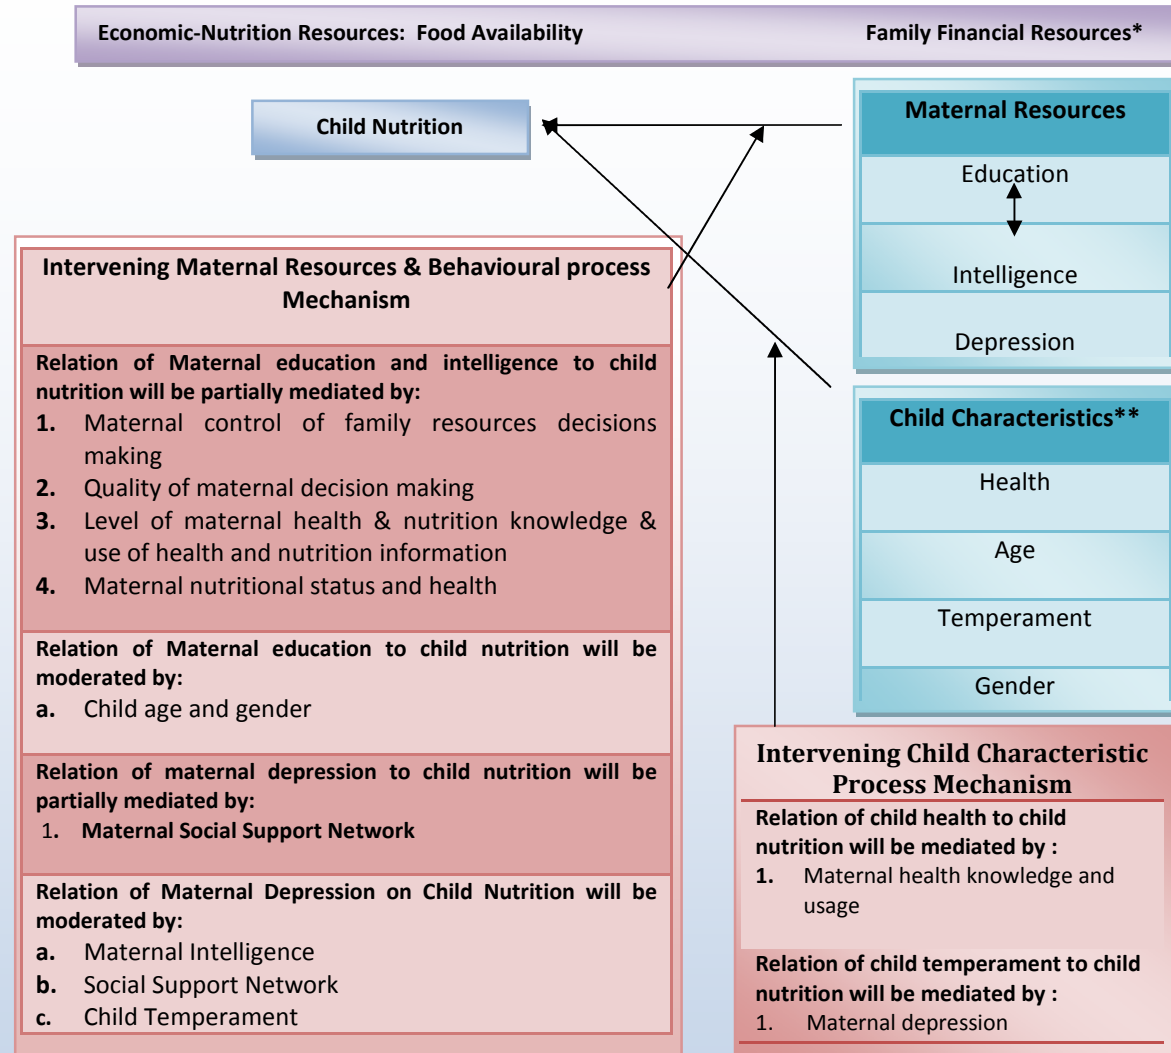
Economic-Nutrition Resources: Food Availability Family Financial Resources*

Child Nutrition

Maternal Resources

Education

Intelligence

Depression

Child Characteristics**

Health

Age

Temperament

Gender

Intervening Maternal Resources & Behavioural process Mechanism

Relation of Maternal education and intelligence to child nutrition will be partially mediated by:
1. Maternal control of family resources decisions making
2. Quality of maternal decision making
3. Level of maternal health & nutrition knowledge & use of health and nutrition information
4. Maternal nutritional status and health

Relation of Maternal education to child nutrition will be moderated by:
a. Child age and gender

Relation of maternal depression to child nutrition will be partially mediated by:
1. Maternal Social Support Network

Relation of Maternal Depression on Child Nutrition will be moderated by:
a. Maternal Intelligence
b. Social Support Network
c. Child Temperament

Intervening Child Characteristic Process Mechanism

Relation of child health to child nutrition will be mediated by :
1. Maternal health knowledge and usage

Relation of child temperament to child nutrition will be mediated by :
1. Maternal depression